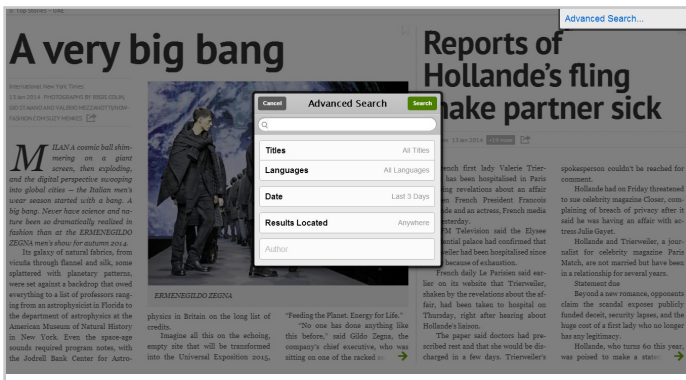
Advanced Search...

A very big bang

International New York Times
13 Jan 2014 · PHOTOGRAPHS BY DIEGO ZOLIN, GIO STAIANO AND FALIERO MEZZANOTTE/NOW-FASHION.COM/SUZY MENKES

MILAN A cosmic ball shimmering on a giant screen, then exploding, and the digital perspective swooping into global cities — the Italian men's wear season started with a bang. A big bang. Never have science and nature been so dramatically realized in fashion than at the ERMENEGILDO ZEGNA men's show for autumn 2014.

Its galaxy of natural fabrics, from vicuña through flannel and silk, some splattered with planetary patterns, were set against a backdrop that owed everything to a list of professors ranging from an astrophysicist in Florida to the department of astrophysics at the American Museum of Natural History in New York. Even the space-age sounds required program notes, with the Jodrell Bank Center for Astro-

ERMENEGILDO ZEGNA

physics in Britain on the long list of credits.

Imagine all this on the echoing, empty site that will be transformed into the Universal Exposition 2015,

"Feeding the Planet. Energy for Life."

"No one has done anything like this before," said Gildo Zegna, the company's chief executive, who was sitting on one of the racked se

Reports of Hollande's fling make partner sick

13 Jan 2014

French first lady Valerie Trierweiler has been hospitalised in Paris following revelations about an affair between French President Francois Hollande and an actress, French media said yesterday.

BFM Television said the Elysee presidential palace had confirmed that Trierweiler had been hospitalised since Friday because of exhaustion.

French daily Le Parisien said earlier on its website that Trierweiler, shaken by the revelations about the affair, had been taken to hospital on Thursday, right after hearing about Hollande's liaison.

The paper said doctors had prescribed rest and that she would be discharged in a few days. Trierweiler's

spokesperson couldn't be reached for comment.

Hollande had on Friday threatened to sue celebrity magazine Closer, complaining of breach of privacy after it said he was having an affair with actress Julie Gayet.

Hollande and Trierweiler, a journalist for celebrity magazine Paris Match, are not married but have been in a relationship for several years.

Statement due

Beyond a new romance, opponents claim the scandal exposes publicly funded deceit, security lapses, and the huge cost of a first lady who no longer has any legitimacy.

Hollande, who turns 60 this year, was poised to make a state

Cancel
Advanced Search
Search

Titles
All Titles
Languages
All Languages
Date
Last 3 Days
Results Located
Anywhere
Author